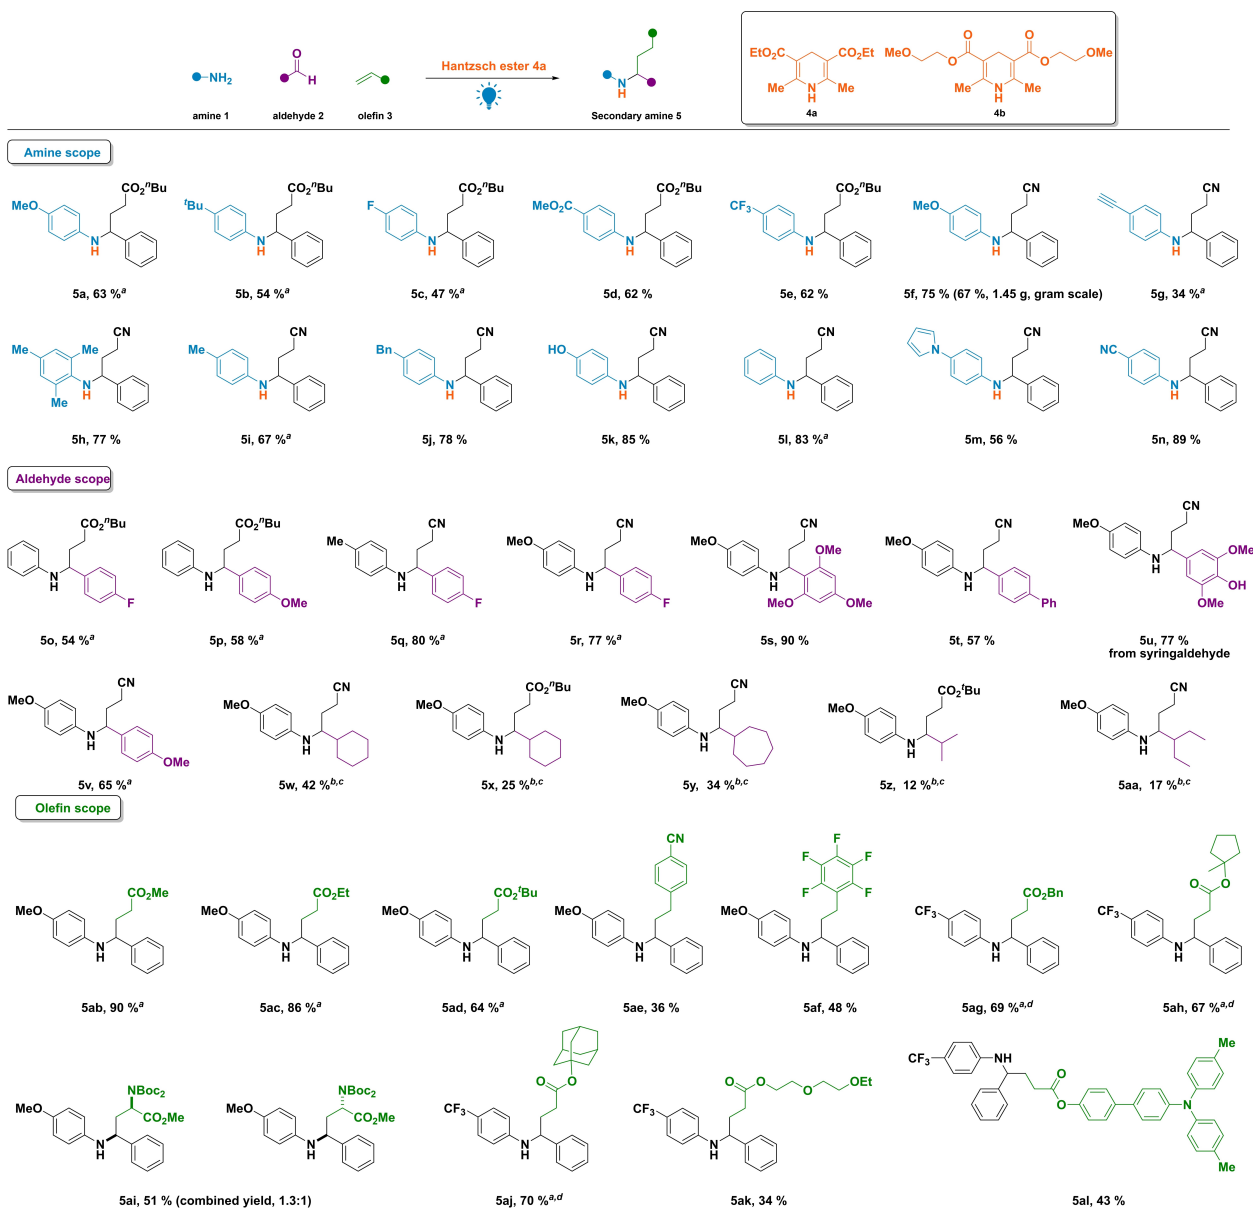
amine 1 aldehyde 2 olefin 3

Hantzsch ester 4a

Secondary amine 5

4a 4b

Amine scope

5a, 63 %$^a$ 5b, 54 %$^a$ 5c, 47 %$^a$ 5d, 62 % 5e, 62 % 5f, 75 % (67 %, 1.45 g, gram scale) 5g, 34 %$^a$

5h, 77 % 5i, 67 %$^a$ 5j, 78 % 5k, 85 % 5l, 83 %$^a$ 5m, 56 % 5n, 89 %

Aldehyde scope

5o, 54 %$^a$ 5p, 58 %$^a$ 5q, 80 %$^a$ 5r, 77 %$^a$ 5s, 90 % 5t, 57 % 5u, 77 % from syringaldehyde

5v, 65 %$^a$ 5w, 42 %$^{b,c}$ 5x, 25 %$^{b,c}$ 5y, 34 %$^{b,c}$ 5z, 12 %$^{b,c}$ 5aa, 17 %$^{b,c}$

Olefin scope

5ab, 90 %$^a$ 5ac, 86 %$^a$ 5ad, 64 %$^a$ 5ae, 36 % 5af, 48 % 5ag, 69 %$^{a,d}$ 5ah, 67 %$^{a,d}$

5ai, 51 % (combined yield, 1.3:1) 5aj, 70 %$^{a,d}$ 5ak, 34 % 5al, 43 %